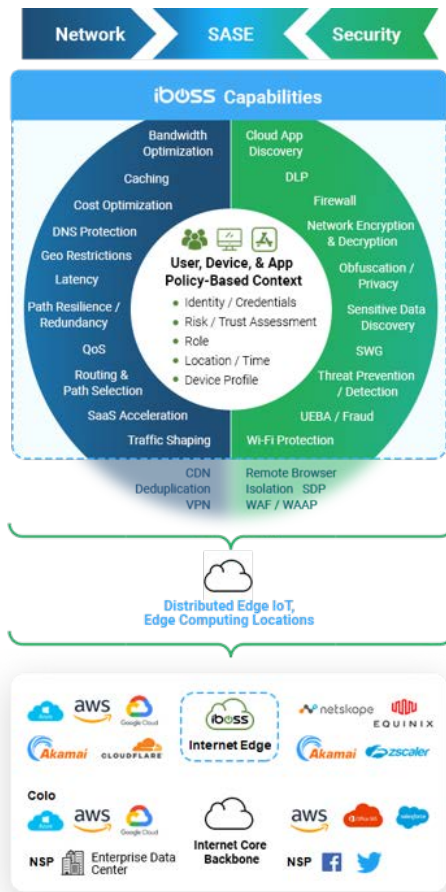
Network SASE Security

iboss Capabilities

Bandwidth Optimization
Caching
Cost Optimization
DNS Protection
Geo Restrictions
Latency
Path Resilience / Redundancy
QoS
Routing & Path Selection
SaaS Acceleration
Traffic Shaping

Cloud App Discovery
DLP
Firewall
Network Encryption & Decryption
Obfuscation / Privacy
Sensitive Data Discovery
SWG
Threat Prevention / Detection
UEBA / Fraud
Wi-Fi Protection

User, Device, & App Policy-Based Context
• Identity / Credentials
• Risk / Trust Assessment
• Role
• Location / Time
• Device Profile

CDN
Deduplication
VPN

Remote Browser Isolation SDP
WAF / WAAP

Distributed Edge IoT, Edge Computing Locations

aws Google Cloud
Akamai CLOUDFLARE
iboss
Internet Edge
netskope EQUINIX
Akamai zscaler

Colo
aws Google Cloud
Internet Core Backbone
aws Office 365 salesforce
NSP Enterprise Data Center
NSP